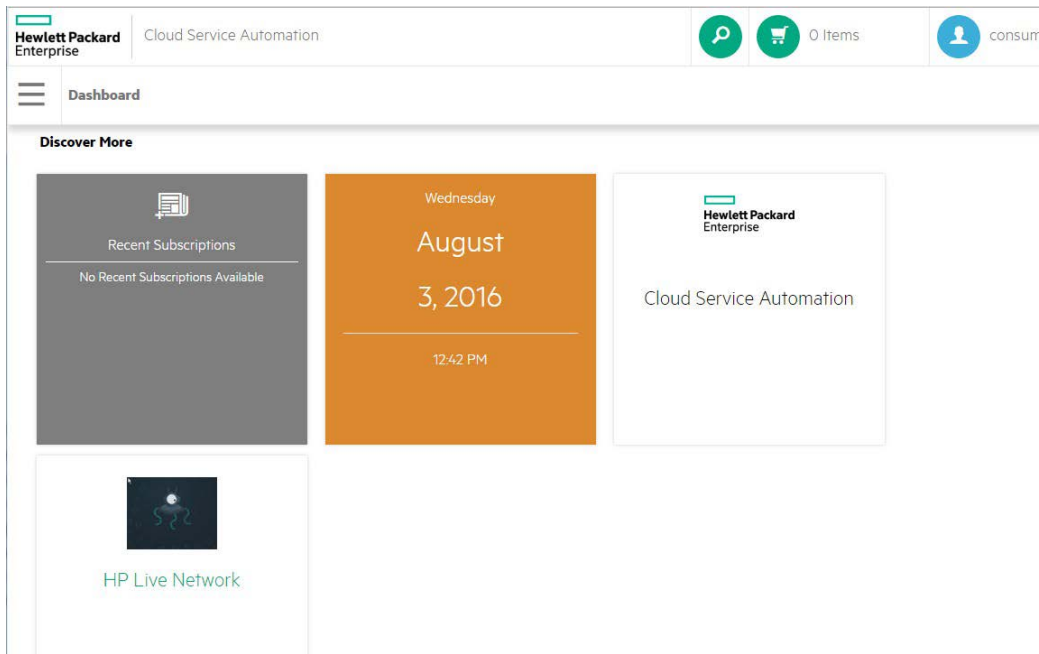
Hewlett Packard Enterprise

Cloud Service Automation

0 Items

consum

Dashboard

Discover More

Recent Subscriptions

No Recent Subscriptions Available

Wednesday

August

3, 2016

12:42 PM

Hewlett Packard Enterprise

Cloud Service Automation

HP Live Network